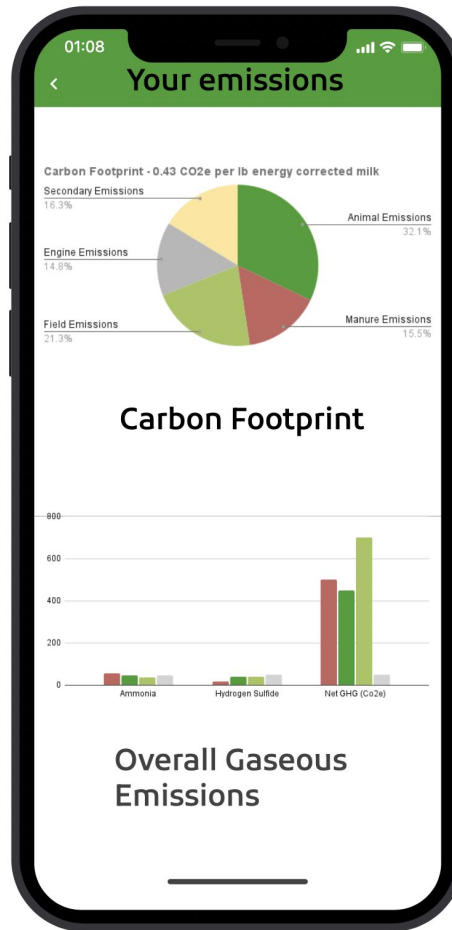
01:08

<

Your emissions

Carbon Footprint - 0.43 CO2e per lb energy corrected milk

Secondary Emissions
16.3%

Engine Emissions
14.8%

Field Emissions
21.3%

Animal Emissions
32.1%

Manure Emissions
15.5%

Carbon Footprint

800
600
400
200
0

Ammonia
Hydrogen Sulfide
Net GHG (Co2e)

Overall Gaseous Emissions